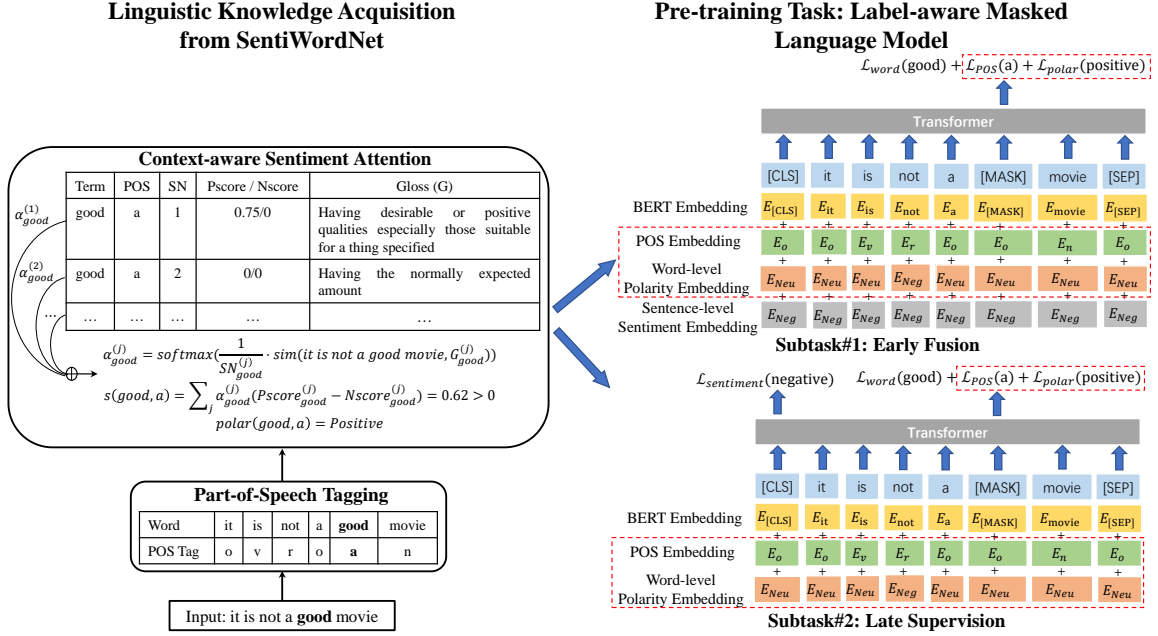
Linguistic Knowledge Acquisition from SentiWordNet

Context-aware Sentiment Attention

| Term | POS | SN | Pscore / Nscore | Gloss (G) |
|---|---|---|---|---|
| good | a | 1 | 0.75/0 | Having desirable or positive qualities especially those suitable for a thing specified |
| good | a | 2 | 0/0 | Having the normally expected amount |
| … | … | … | … | … |

$\alpha_{good}^{(1)}$

$\alpha_{good}^{(2)}$

$\alpha_{good}^{(j)} = softmax(\frac{1}{SN_{good}^{(j)}} \cdot sim(it\ is\ not\ a\ good\ movie, G_{good}^{(j)}))$

$s(good, a) = \sum_j \alpha_{good}^{(j)}(Pscore_{good}^{(j)} - Nscore_{good}^{(j)}) = 0.62 > 0$

$polar(good, a) = Positive$

Part-of-Speech Tagging

| Word | it | is | not | a | **good** | movie |
|---|---|---|---|---|---|---|
| POS Tag | o | v | r | o | **a** | n |

Input: it is not a **good** movie

Pre-training Task: Label-aware Masked Language Model

$\mathcal{L}_{word}(\text{good}) + \mathcal{L}_{POS}(\text{a}) + \mathcal{L}_{polar}(\text{positive})$

Transformer

[CLS] it is not a [MASK] movie [SEP]

BERT Embedding $E_{[CLS]}$ $E_{it}$ $E_{is}$ $E_{not}$ $E_{a}$ $E_{[MASK]}$ $E_{movie}$ $E_{[SEP]}$

POS Embedding $E_o$ $E_o$ $E_v$ $E_r$ $E_o$ $E_o$ $E_n$ $E_o$

Word-level Polarity Embedding $E_{Neu}$ $E_{Neu}$ $E_{Neu}$ $E_{Neg}$ $E_{Neu}$ $E_{Neu}$ $E_{Neu}$ $E_{Neu}$

Sentence-level Sentiment Embedding $E_{Neg}$ $E_{Neg}$ $E_{Neg}$ $E_{Neg}$ $E_{Neg}$ $E_{Neg}$ $E_{Neg}$ $E_{Neg}$

Subtask#1: Early Fusion

$\mathcal{L}_{sentiment}(\text{negative})$ $\mathcal{L}_{word}(\text{good}) + \mathcal{L}_{POS}(\text{a}) + \mathcal{L}_{polar}(\text{positive})$

Transformer

[CLS] it is not a [MASK] movie [SEP]

BERT Embedding $E_{[CLS]}$ $E_{it}$ $E_{is}$ $E_{not}$ $E_{a}$ $E_{[MASK]}$ $E_{movie}$ $E_{[SEP]}$

POS Embedding $E_o$ $E_o$ $E_v$ $E_r$ $E_o$ $E_o$ $E_n$ $E_o$

Word-level Polarity Embedding $E_{Neu}$ $E_{Neu}$ $E_{Neu}$ $E_{Neg}$ $E_{Neu}$ $E_{Neu}$ $E_{Neu}$ $E_{Neu}$

Subtask#2: Late Supervision